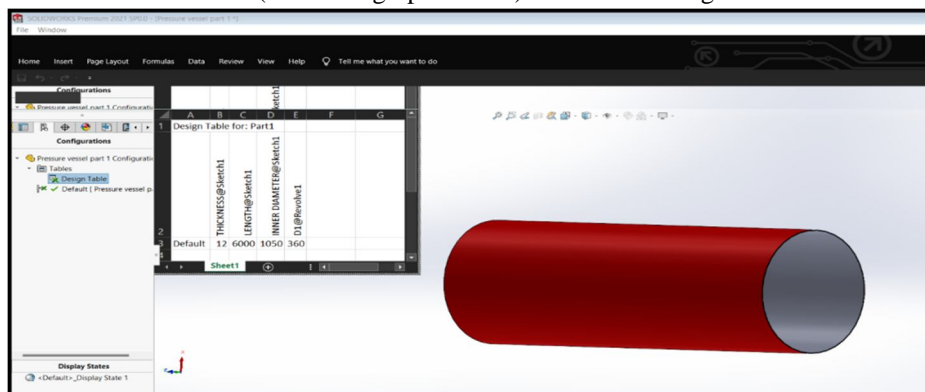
SOLIDWORKS Premium 2021 SP0.0 - [Pressure vessel part 1 *]
File Window

Home Insert Page Layout Formulas Data Review View Help Tell me what you want to do

Configurations
Pressure vessel part 1 Configurati

Configurations
Pressure vessel part 1 Configurati
Tables
Design Table
Default [ Pressure vessel p

Display States
<Default>_Display State 1

| | A | B | C | D | E | F | G |
|---|---|---|---|---|---|---|---|
| 1 | Design Table for: Part1 | | | | | | |
| 2 | | THICKNESS@Sketch1 | LENGTH@Sketch1 | INNER DIAMETER@Sketch1 | D1@Revolve1 | | |
| 3 | Default | 12 | 6000 | 1050 | 360 | | |

Sheet1